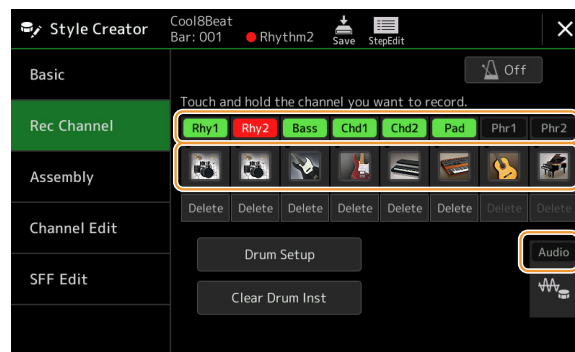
Style Creator
Cool8Beat
Bar: 001
Rhythm2
Save
StepEdit
×

Basic
Rec Channel
Assembly
Channel Edit
SFF Edit

Off
Touch and hold the channel you want to record.

| Rhy1 | Rhy2 | Bass | Chd1 | Chd2 | Pad | Phr1 | Phr2 |
|---|---|---|---|---|---|---|---|
| Delete | Delete | Delete | Delete | Delete | Delete | Delete | Delete |

Drum Setup
Audio
Clear Drum Inst